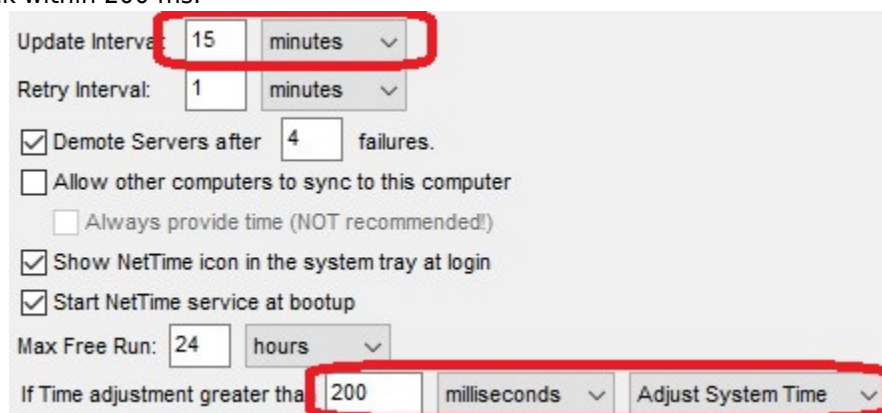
k within 200 ms.

Update Interva: 15 minutes

Retry Interval: 1 minutes

Demote Servers after 4 failures.

Allow other computers to sync to this computer

Always provide time (NOT recommended!)

Show NetTime icon in the system tray at login

Start NetTime service at bootup

Max Free Run: 24 hours

If Time adjustment greater tha 200 milliseconds Adjust System Time